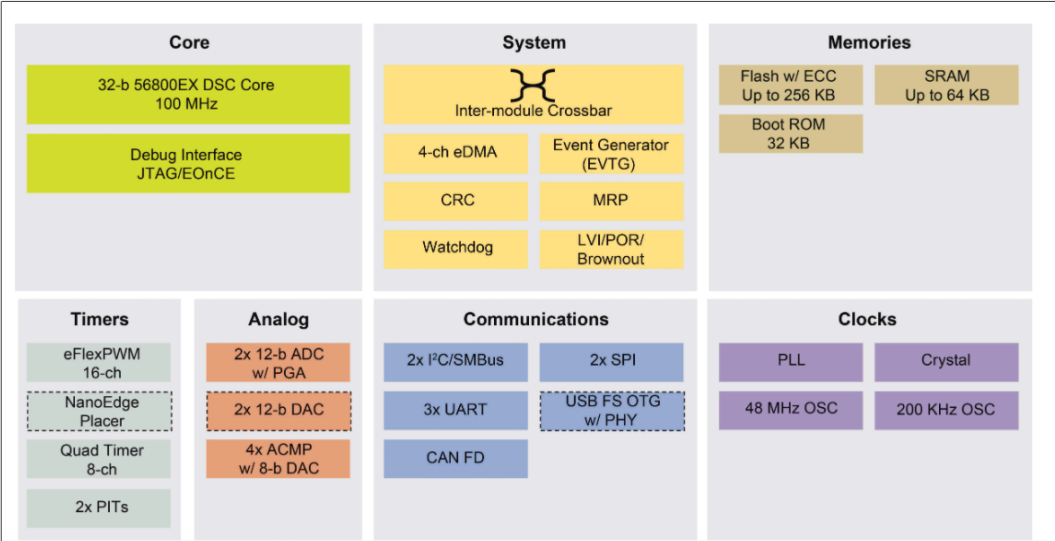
Core

32-b 56800EX DSC Core
100 MHz

Debug Interface
JTAG/EOnCE

System

Inter-module Crossbar

4-ch eDMA

Event Generator
(EVTG)

CRC

MRP

Watchdog

LVI/POR/
Brownout

Memories

Flash w/ ECC
Up to 256 KB

SRAM
Up to 64 KB

Boot ROM
32 KB

Timers

eFlexPWM
16-ch

NanoEdge
Placer

Quad Timer
8-ch

2x PITs

Analog

2x 12-b ADC
w/ PGA

2x 12-b DAC

4x ACMP
w/ 8-b DAC

Communications

2x I$^2$C/SMBus

2x SPI

3x UART

USB FS OTG
w/ PHY

CAN FD

Clocks

PLL

Crystal

48 MHz OSC

200 KHz OSC